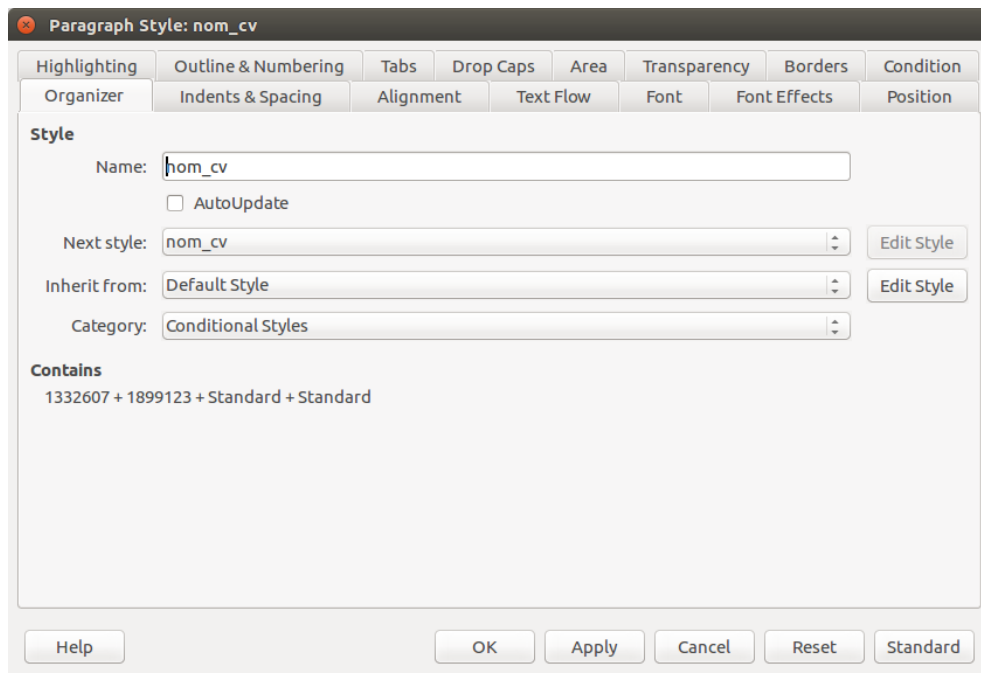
Paragraph Style: nom_cv

Highlighting | Outline & Numbering | Tabs | Drop Caps | Area | Transparency | Borders | Condition
Organizer | Indents & Spacing | Alignment | Text Flow | Font | Font Effects | Position

Style

Name: nom_cv

AutoUpdate

Next style: nom_cv
Edit Style

Inherit from: Default Style
Edit Style

Category: Conditional Styles

Contains

1332607 + 1899123 + Standard + Standard

Help
OK
Apply
Cancel
Reset
Standard